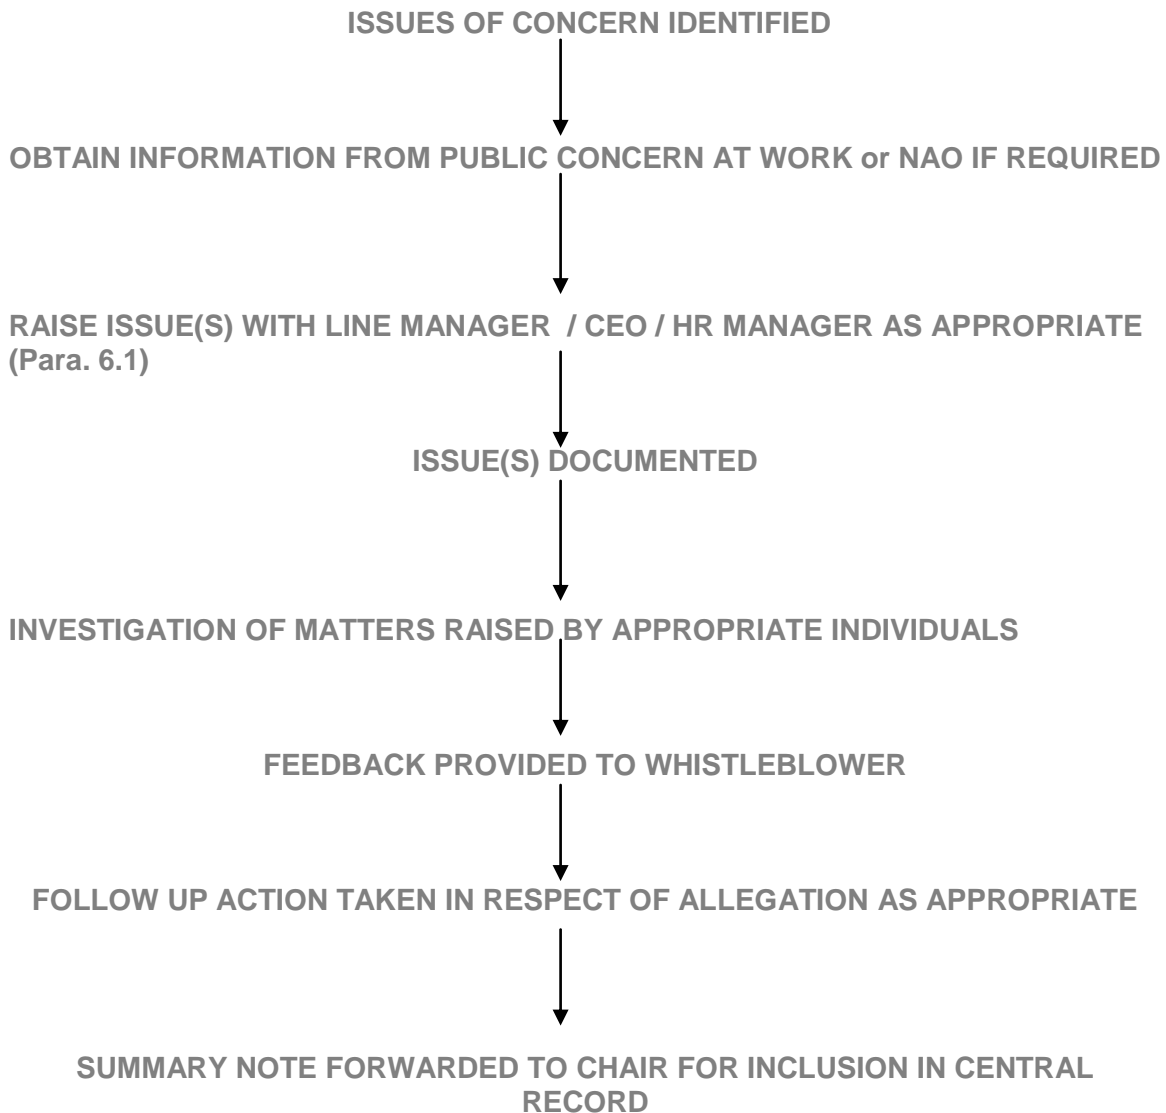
ISSUES OF CONCERN IDENTIFIED

OBTAIN INFORMATION FROM PUBLIC CONCERN AT WORK or NAO IF REQUIRED

RAISE ISSUE(S) WITH LINE MANAGER / CEO / HR MANAGER AS APPROPRIATE (Para. 6.1)

ISSUE(S) DOCUMENTED

INVESTIGATION OF MATTERS RAISED BY APPROPRIATE INDIVIDUALS

FEEDBACK PROVIDED TO WHISTLEBLOWER

FOLLOW UP ACTION TAKEN IN RESPECT OF ALLEGATION AS APPROPRIATE

SUMMARY NOTE FORWARDED TO CHAIR FOR INCLUSION IN CENTRAL RECORD